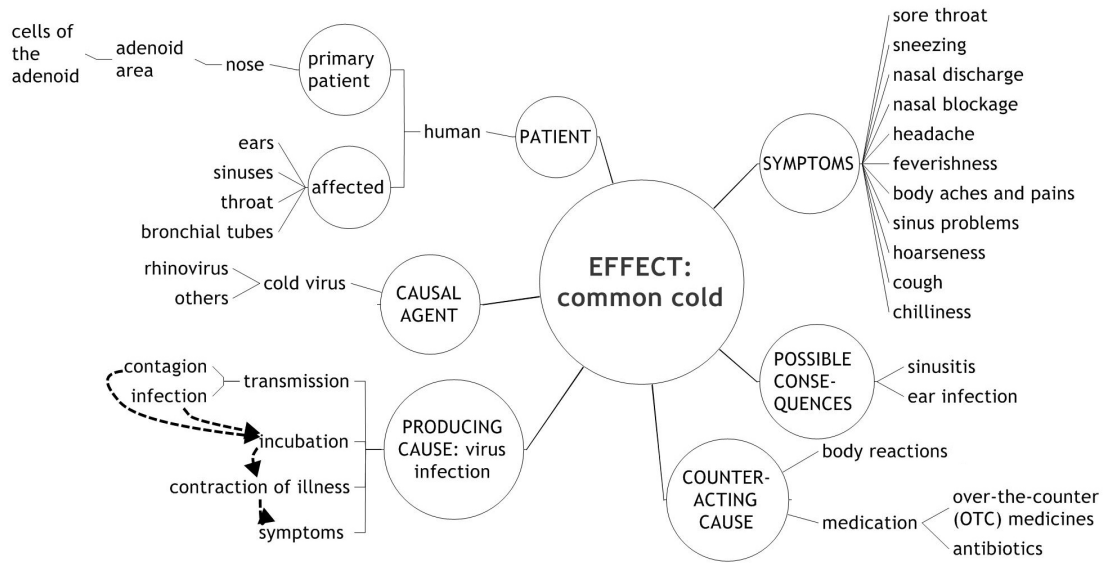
cells of the adenoid

adenoid area

nose

primary patient

ears

sinuses

throat

bronchial tubes

affected

human

PATIENT

SYMPTOMS

sore throat

sneezing

nasal discharge

nasal blockage

headache

feverishness

body aches and pains

sinus problems

hoarseness

cough

chilliness

rhinovirus

others

cold virus

CAUSAL AGENT

EFFECT: common cold

POSSIBLE CONSE-QUENCES

sinusitis

ear infection

contagion

infection

transmission

incubation

contraction of illness

symptoms

PRODUCING CAUSE: virus infection

COUNTER-ACTING CAUSE

body reactions

medication

over-the-counter (OTC) medicines

antibiotics